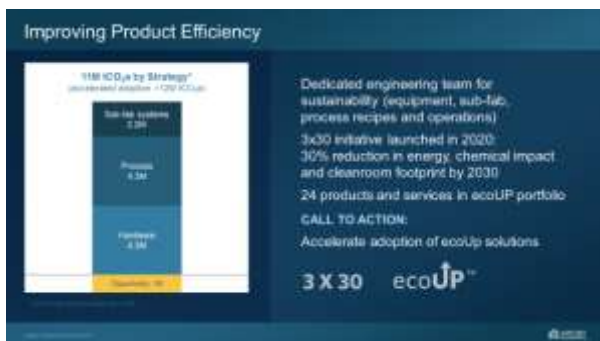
Improving Product Efficiency

11M $tCO_2e$ by Strategy*

(accelerated adoption ~12M $tCO_2e$)

Sub-fab systems 2.2M

Process 4.3M

Hardware 4.3M

Operations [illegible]

Dedicated engineering team for sustainability (equipment, sub-fab, process recipes and operations)

3x30 initiative launched in 2020: 30% reduction in energy, chemical impact and cleanroom footprint by 2030

24 products and services in ecoUP portfolio

CALL TO ACTION:

Accelerate adoption of ecoUp solutions

3 X 30 ecoUP™